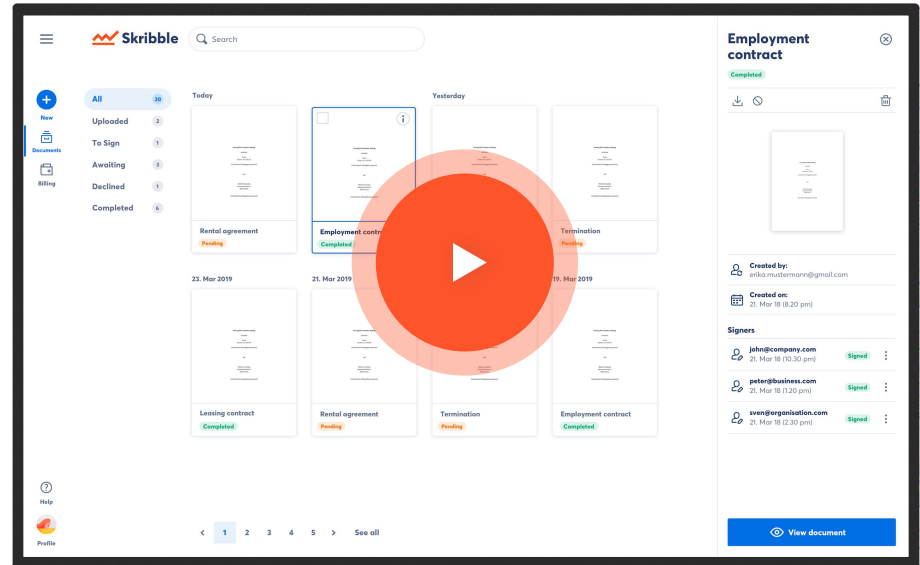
Skribble

Search

New
Documents
Billing

All 20
Uploaded 2
To Sign 1
Awaiting 3
Declined 1
Completed 6

Today

Rental agreement
Pending

Employment contr
Completed

Yesterday

Termination
Pending

23. Mar 2019

Leasing contract
Completed

21. Mar 2019

Rental agreement
Pending

Termination
Pending

19. Mar 2019

Employment contract
Completed

Help
Profile

‹ 1 2 3 4 5 › See all

Employment contract
Completed

Created by:
erika.mustermann@gmail.com

Created on:
21. Mar 18 (8.20 pm)

Signers

john@company.com
21. Mar 18 (10.30 pm)
Signed

peter@business.com
21. Mar 18 (1.20 pm)
Signed

sven@organisation.com
21. Mar 18 (2.30 pm)
Signed

View document